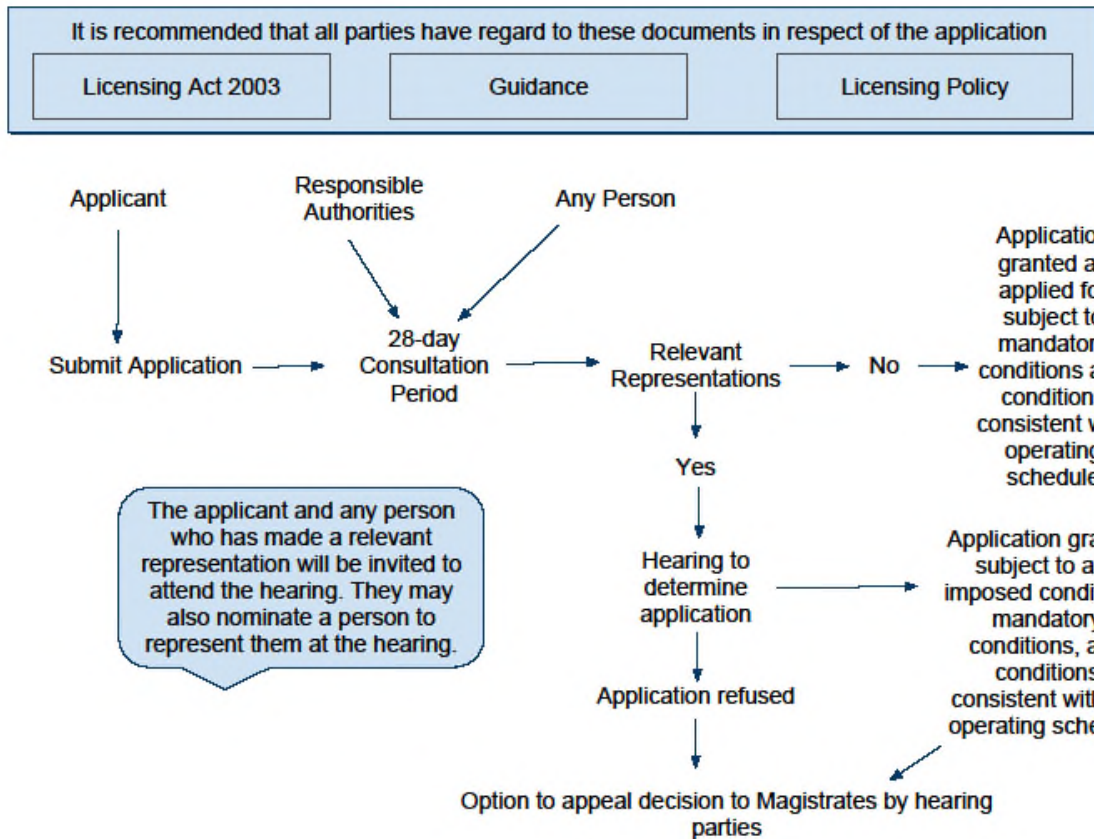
It is recommended that all parties have regard to these documents in respect of the application

Licensing Act 2003

Guidance

Licensing Policy

Applicant

Responsible Authorities

Any Person

Submit Application

28-day Consultation Period

Relevant Representations

No

Applicatio granted a applied fo subject to mandator conditions a condition consistent v operating schedule

Yes

The applicant and any person who has made a relevant representation will be invited to attend the hearing. They may also nominate a person to represent them at the hearing.

Hearing to determine application

Application gra subject to a imposed condi mandatory conditions, a conditions consistent with operating sche

Application refused

Option to appeal decision to Magistrates by hearing parties